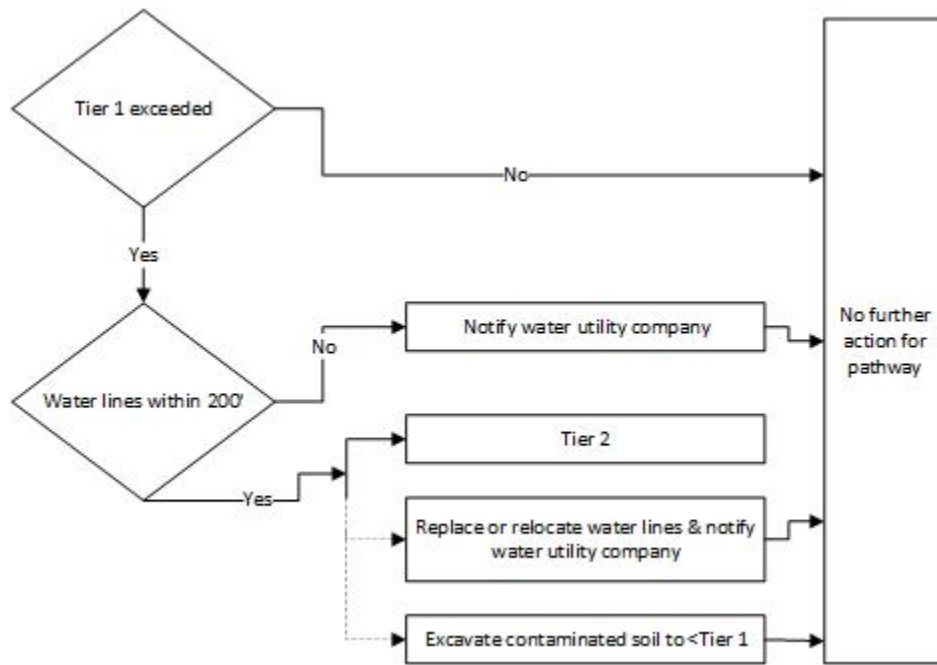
Tier 1 exceeded

No

Yes

Water lines within 200'

No

Notify water utility company

No further action for pathway

Yes

Tier 2

Replace or relocate water lines & notify water utility company

Excavate contaminated soil to <Tier 1